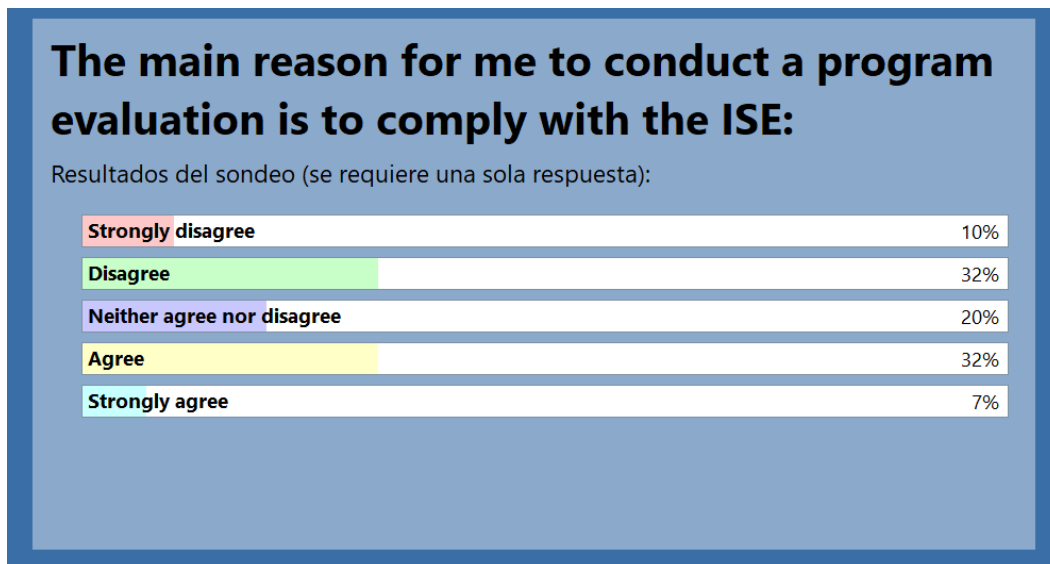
The main reason for me to conduct a program evaluation is to comply with the ISE:

Resultados del sondeo (se requiere una sola respuesta):

| | |
|---|---|
| Strongly disagree | 10% |
| Disagree | 32% |
| Neither agree nor disagree | 20% |
| Agree | 32% |
| Strongly agree | 7% |